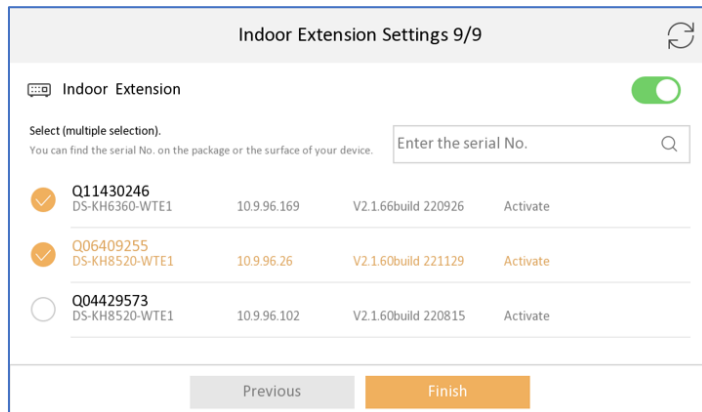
Indoor Extension Settings 9/9

Indoor Extension

Select (multiple selection).
You can find the serial No. on the package or the surface of your device.

Enter the serial No.

| | | | |
|---|---|---|---|
| Q11430246 DS-KH6360-WTE1 | 10.9.96.169 | V2.1.66build 220926 | Activate |
| Q06409255 DS-KH8520-WTE1 | 10.9.96.26 | V2.1.60build 221129 | Activate |
| Q04429573 DS-KH8520-WTE1 | 10.9.96.102 | V2.1.60build 220815 | Activate |

Previous

Finish